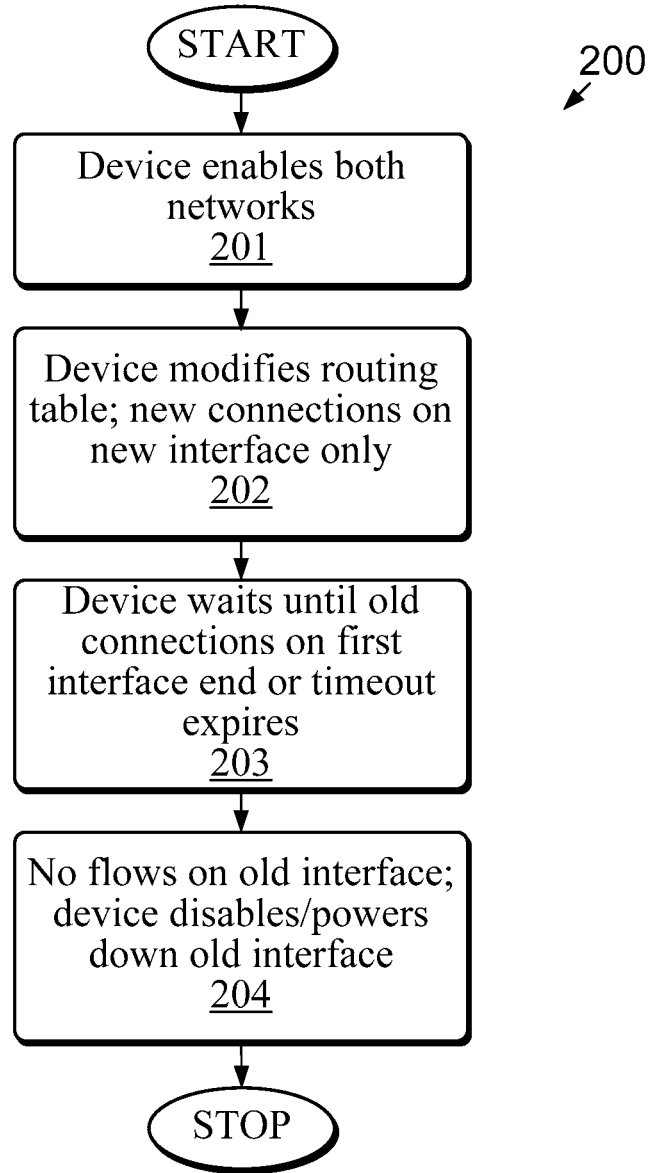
START

200

Device enables both networks
201

Device modifies routing table; new connections on new interface only
202

Device waits until old connections on first interface end or timeout expires
203

No flows on old interface; device disables/powers down old interface
204

STOP